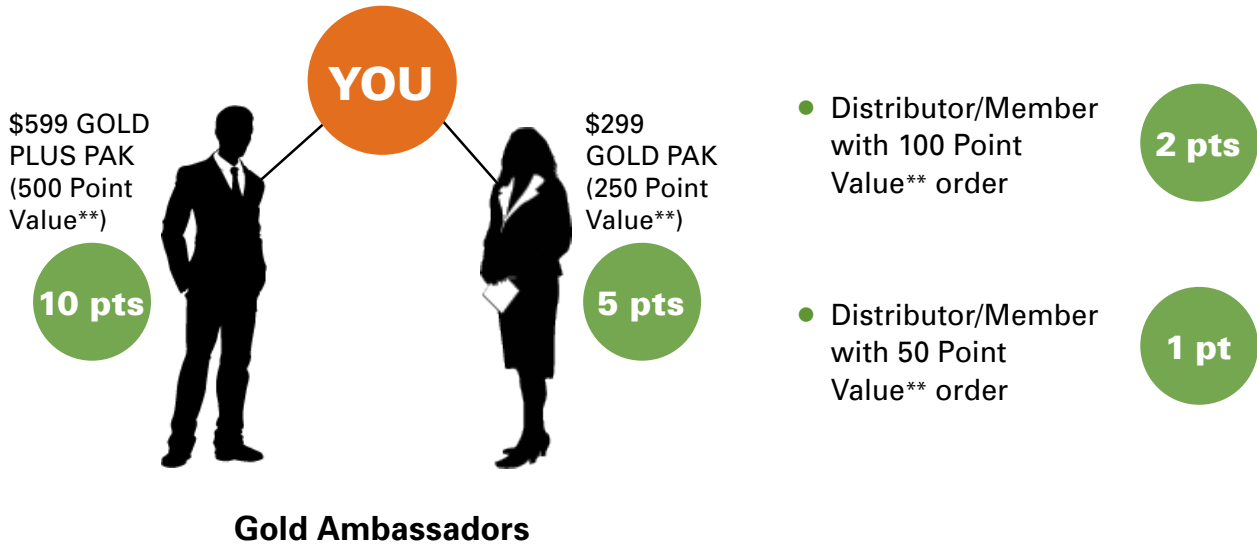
YOU

$599 GOLD PLUS PAK (500 Point Value**)

10 pts

$299 GOLD PAK (250 Point Value**)

5 pts

Gold Ambassadors

Distributor/Member with 100 Point Value** order

2 pts

Distributor/Member with 50 Point Value** order

1 pt